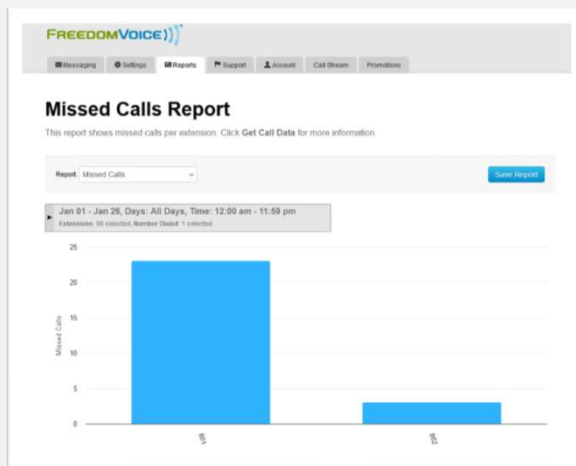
FREEDOMVOICE

Messaging | Settings | Reports | Support | Account | Call Stream | Promotions

Missed Calls Report

This report shows missed calls per extension. Click Get Call Data for more information.

Report: Missed Calls

Save Report

Jan 01 - Jan 26, Days: All Days, Time: 12:00 am - 11:59 pm

Extensions: 55 selected, Number Dialed: 1 selected

25
20
15
10
5
0

Missed Calls

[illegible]
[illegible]